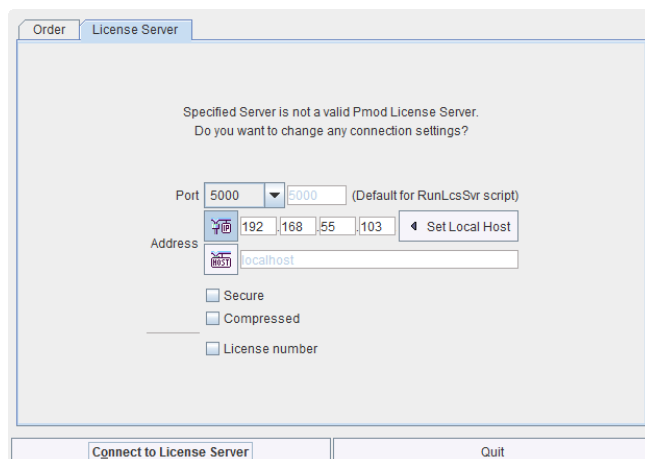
Order | License Server

Specified Server is not a valid Pmod License Server.
Do you want to change any connection settings?

Port 5000 5000 (Default for RunLcsSvr script)

Address IP 192 .168 .55 .103 Set Local Host

HOST localhost

Secure

Compressed

License number

Connect to License Server

Quit